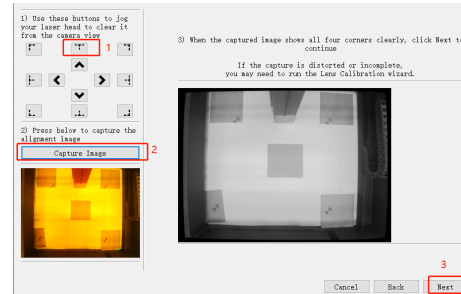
1) Use these buttons to jog your laser head to clear it from the camera view

1

2) Press below to capture the alignment image

Capture Image

2

3) When the captured image shows all four corners clearly, click Next to continue

If the capture is distorted or incomplete, you may need to run the Lens Calibration wizard.

3

Cancel

Back

Next